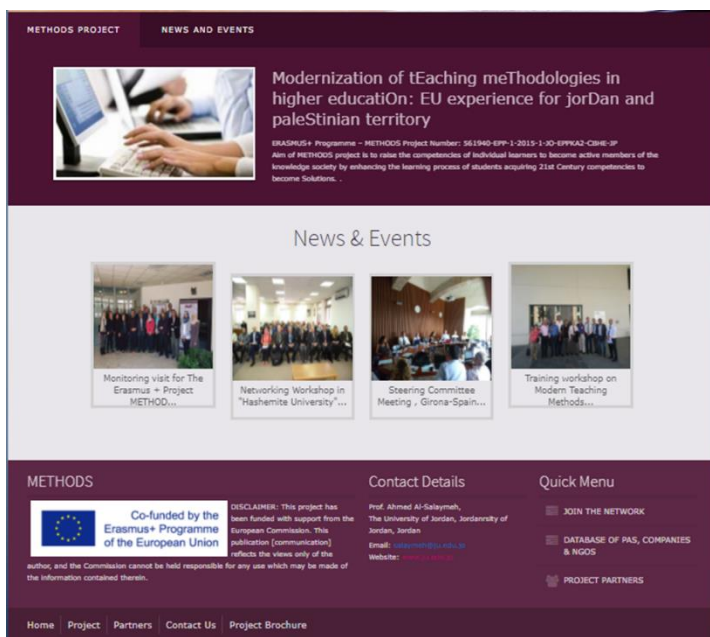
METHODS PROJECT NEWS AND EVENTS

Modernization of tEaching meThodologies in higher educatiOn: EU experience for jorDan and paleStinian territory

ERASMUS+ Programme – METHODS Project Number: 561940-EPP-1-2015-1-JO-EPPKA2-CBHE-JP
Aim of METHODS project is to raise the competencies of individual learners to become active members of the knowledge society by enhancing the learning process of students acquiring 21st Century competencies to become Solutions. .

News & Events

Monitoring visit for The Erasmus + Project METHOD...

Networking Workshop in "Hashemite University"...

Steering Committee Meeting , Girona-Spain...

Training workshop on Modern Teaching Methods...

METHODS

Co-funded by the Erasmus+ Programme of the European Union

DISCLAIMER: This project has been funded with support from the European Commission. This publication [communication] reflects the views only of the author, and the Commission cannot be held responsible for any use which may be made of the information contained therein.

Contact Details

Prof. Ahmed Al-Salaymeh,
The University of Jordan, Jordanrsity of Jordan, Jordan
Email: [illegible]
Website: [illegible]

Quick Menu

JOIN THE NETWORK

DATABASE OF PAS, COMPANIES & NGOS

PROJECT PARTNERS

Home Project Partners Contact Us Project Brochure